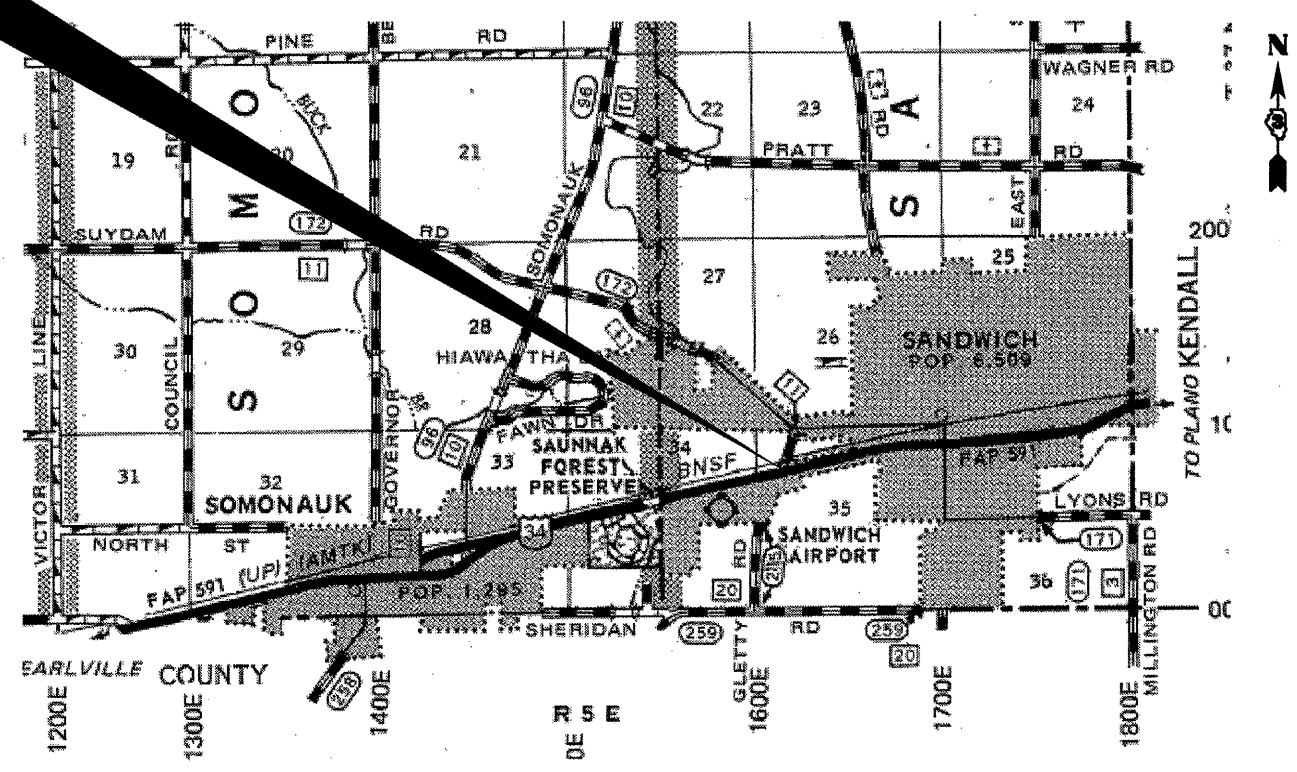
PINE RD
WAGNER RD
N
19
R
20
BUCK
21
96
10
22
23
A
24
PRATT
RD
SUYDAM
172
RD
S
EAST
M
S
11
SOMONAUK
25
200
172
27
O
30
LINE
COUNCIL
29
28
HIAWATHA
26
SANDWICH
POP. 6,509
KENDALL
TO PLANO
S
GOVERNOR
FAWN DR
34
BNSF
11
10
96
10
33
SAUNNAK FOREST PRESERVE
FAP 591
31
32
SOMONAUK
35
LYONS RD
VICTOR
NORTH ST
AMTK
34
SANDWICH AIRPORT
171
FAP 591 (UP)
POP. 1,295
RD
20
36
171
3
MILLINGTON RD
SHERIDAN
259
GLETTY
RD
259
20
00
EARLVILLE
COUNTY
1200E
1300E
1400E
R 5 E
0E
1600E
1700E
1800E